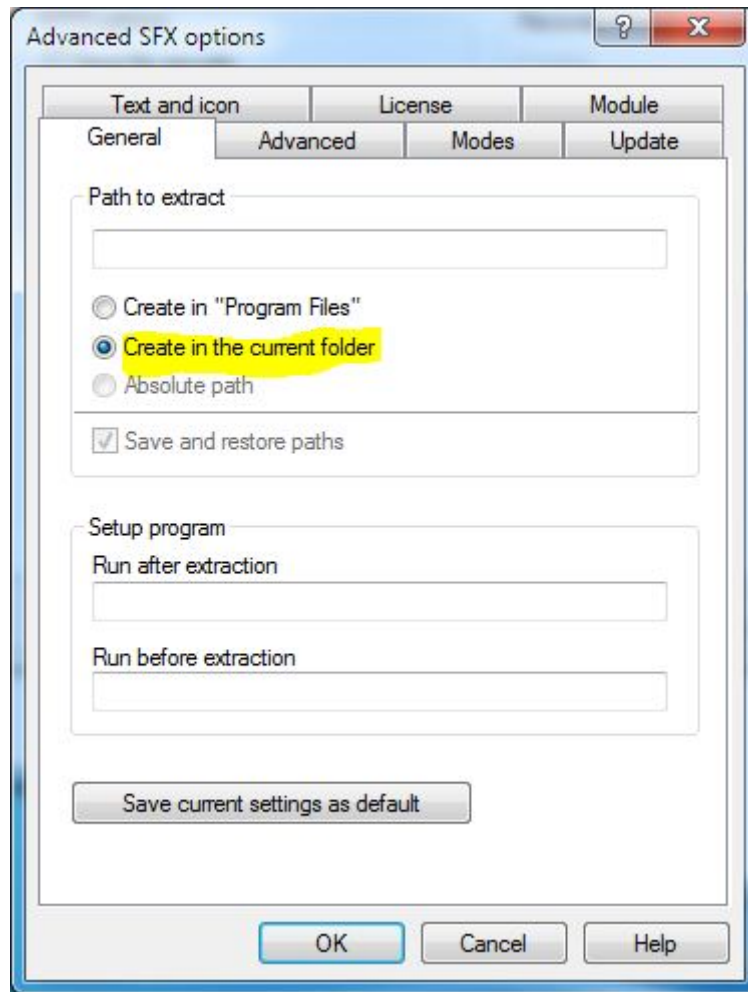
Advanced SFX options

?

X

Text and icon

License

Module

General

Advanced

Modes

Update

Path to extract

Create in "Program Files"

Create in the current folder

Absolute path

Save and restore paths

Setup program

Run after extraction

Run before extraction

Save current settings as default

OK

Cancel

Help